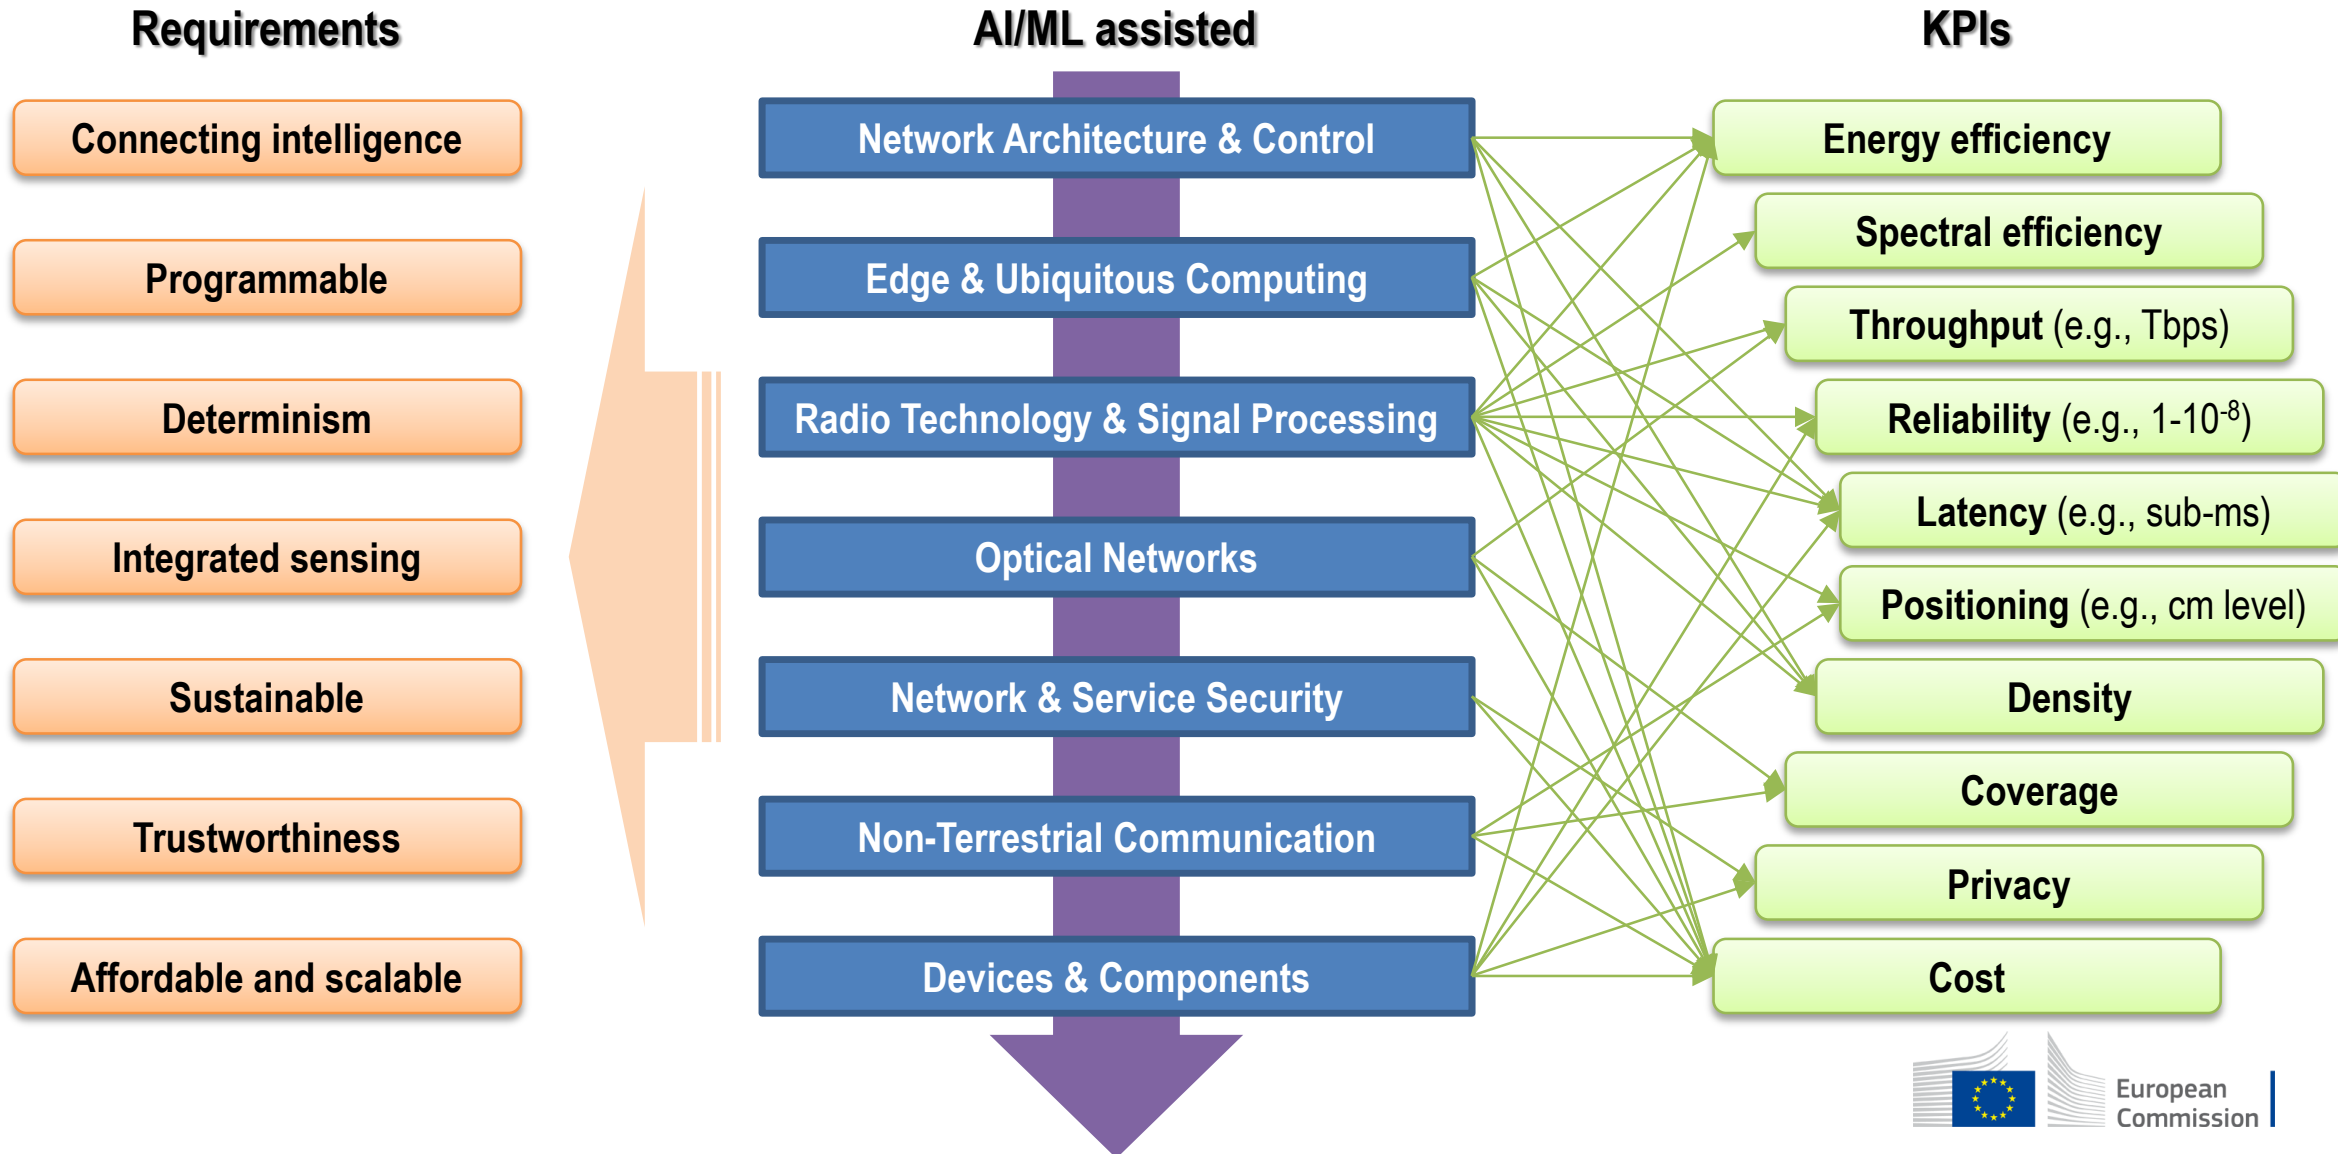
Requirements

Connecting intelligence

Programmable

Determinism

Integrated sensing

Sustainable

Trustworthiness

Affordable and scalable

AI/ML assisted

Network Architecture & Control

Edge & Ubiquitous Computing

Radio Technology & Signal Processing

Optical Networks

Network & Service Security

Non-Terrestrial Communication

Devices & Components

KPIs

Energy efficiency

Spectral efficiency

Throughput (e.g., Tbps)

Reliability (e.g., 1-$10^{-8}$)

Latency (e.g., sub-ms)

Positioning (e.g., cm level)

Density

Coverage

Privacy

Cost

European Commission